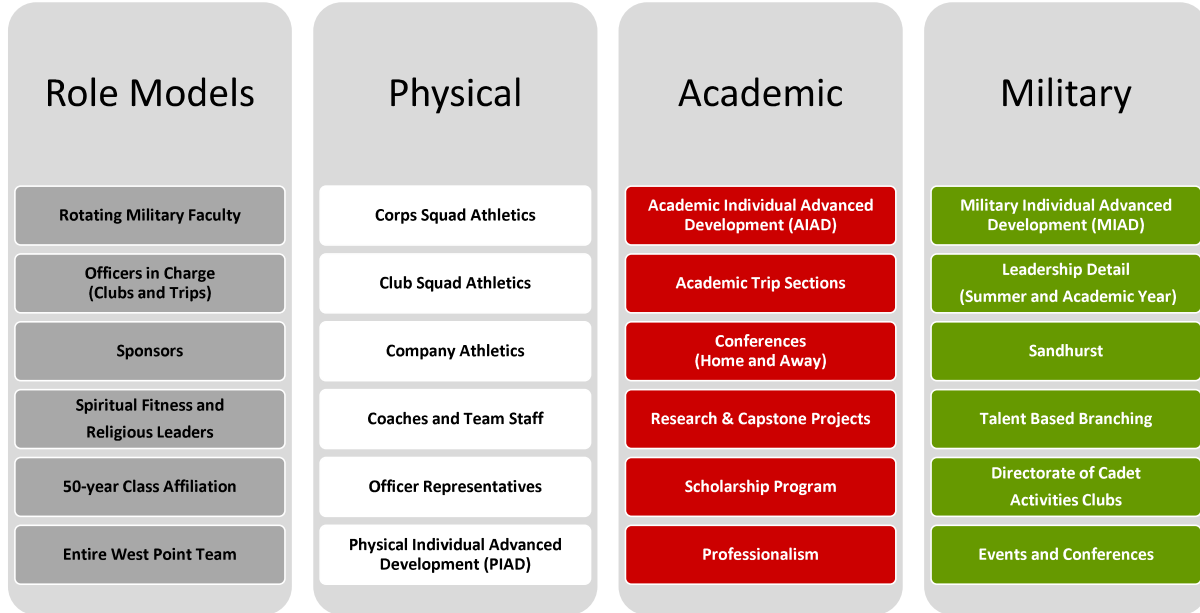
Role Models

Rotating Military Faculty

Officers in Charge (Clubs and Trips)

Sponsors

Spiritual Fitness and Religious Leaders

50-year Class Affiliation

Entire West Point Team

Physical

Corps Squad Athletics

Club Squad Athletics

Company Athletics

Coaches and Team Staff

Officer Representatives

Physical Individual Advanced Development (PIAD)

Academic

Academic Individual Advanced Development (AIAD)

Academic Trip Sections

Conferences (Home and Away)

Research & Capstone Projects

Scholarship Program

Professionalism

Military

Military Individual Advanced Development (MIAD)

Leadership Detail (Summer and Academic Year)

Sandhurst

Talent Based Branching

Directorate of Cadet Activities Clubs

Events and Conferences